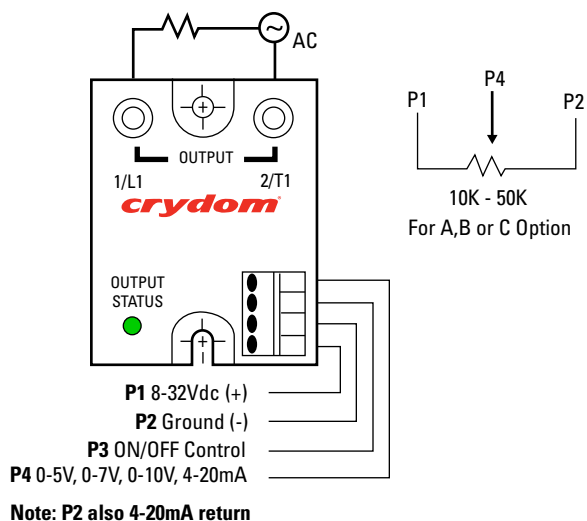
AC

OUTPUT

1/L1

2/T1

crydom

OUTPUT STATUS

P1

P4

P2

10K - 50K

For A,B or C Option

**P1** 8-32Vdc (+)

**P2** Ground (-)

**P3** ON/OFF Control

**P4** 0-5V, 0-7V, 0-10V, 4-20mA

**Note: P2 also 4-20mA return**